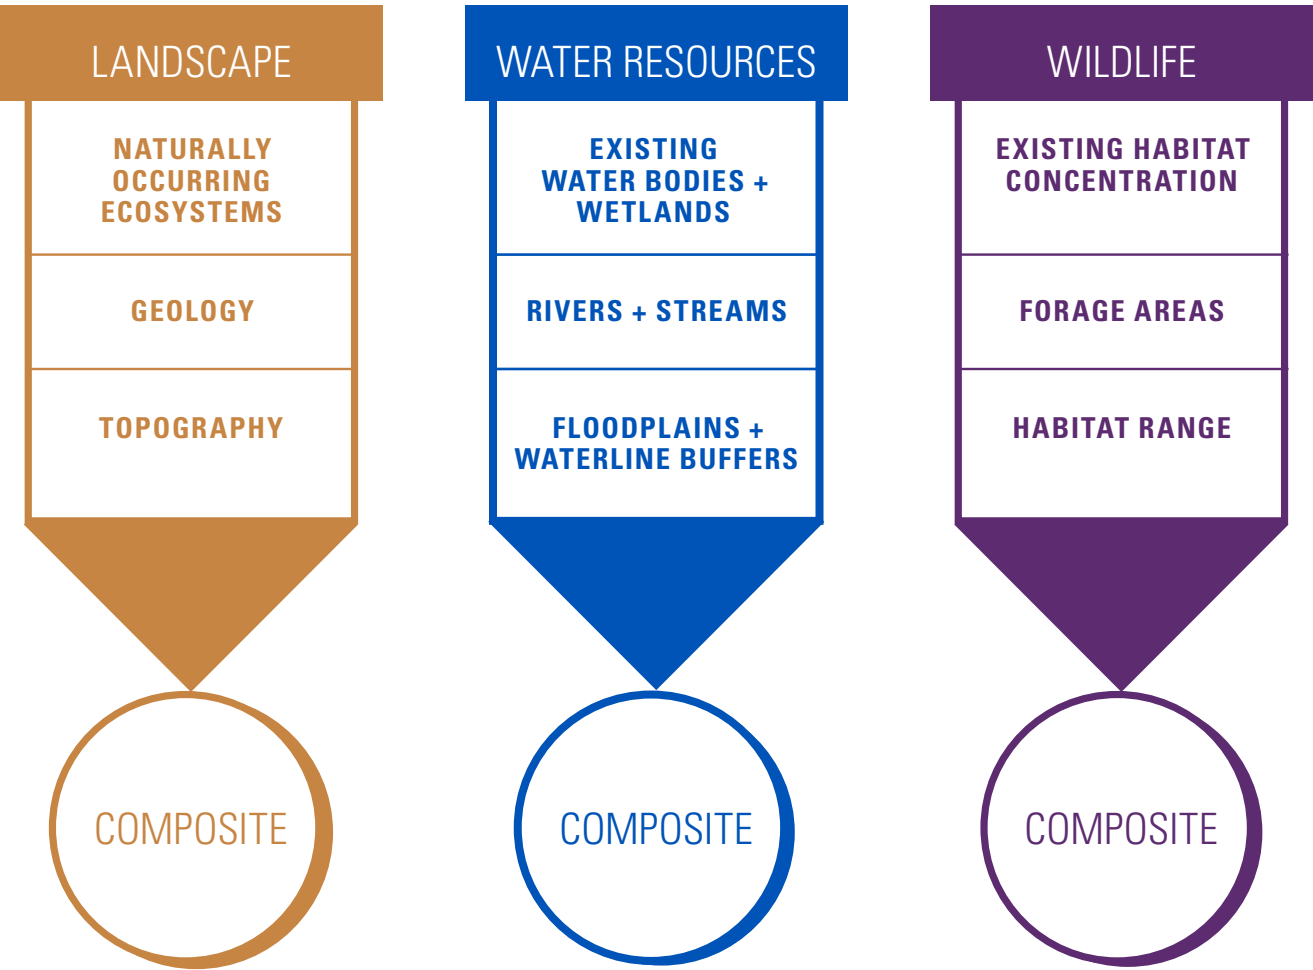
LANDSCAPE

NATURALLY OCCURRING ECOSYSTEMS

GEOLOGY

TOPOGRAPHY

COMPOSITE

WATER RESOURCES

EXISTING WATER BODIES + WETLANDS

RIVERS + STREAMS

FLOODPLAINS + WATERLINE BUFFERS

COMPOSITE

WILDLIFE

EXISTING HABITAT CONCENTRATION

FORAGE AREAS

HABITAT RANGE

COMPOSITE